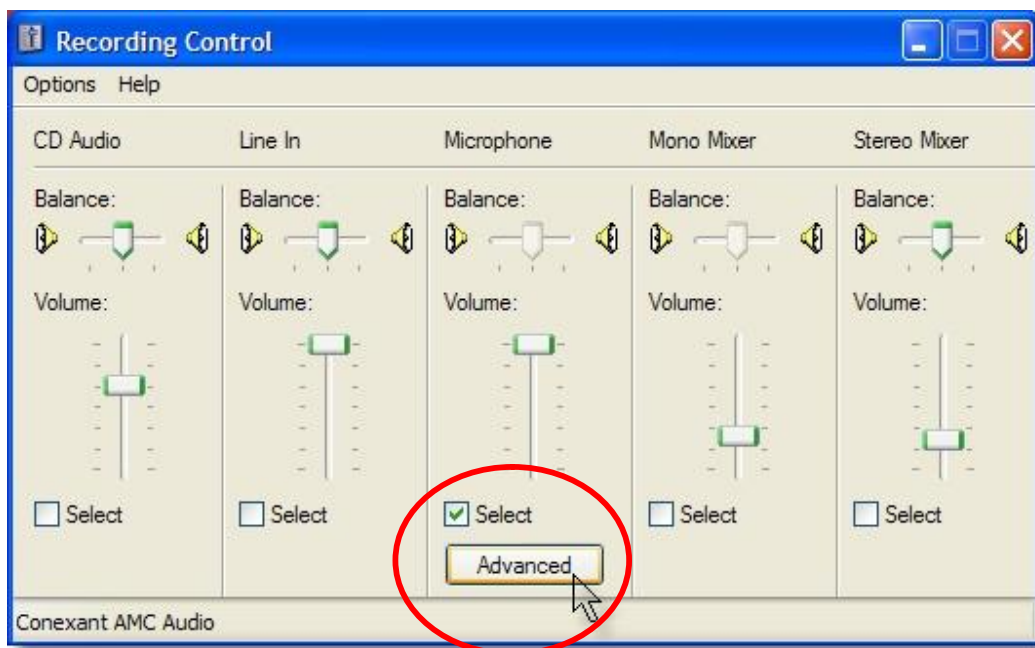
Recording Control

Options Help

CD Audio

Balance:

Volume:

Select

Line In

Balance:

Volume:

Select

Microphone

Balance:

Volume:

Select

Advanced

Mono Mixer

Balance:

Volume:

Select

Stereo Mixer

Balance:

Volume:

Select

Conexant AMC Audio